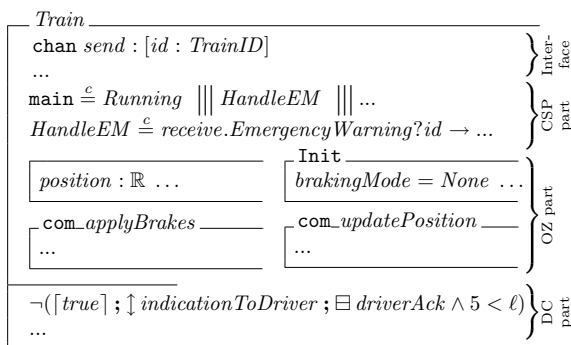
Train

chan $send : [id : TrainID]$
...

Interface

main $\stackrel{c}{=}$ $Running \;|||\; HandleEM \;|||\; ...$
$HandleEM \stackrel{c}{=} receive.EmergencyWarning?id \rightarrow ...$

CSP part

$position : \mathbb{R}$ ...

Init
$brakingMode = None$ ...

com_$applyBrakes$
...

com_$updatePosition$
...

OZ part

$\neg(\lceil true \rceil \,;\, \updownarrow indicationToDriver \,;\, \boxminus\, driverAck \wedge 5 < \ell)$
...

DC part